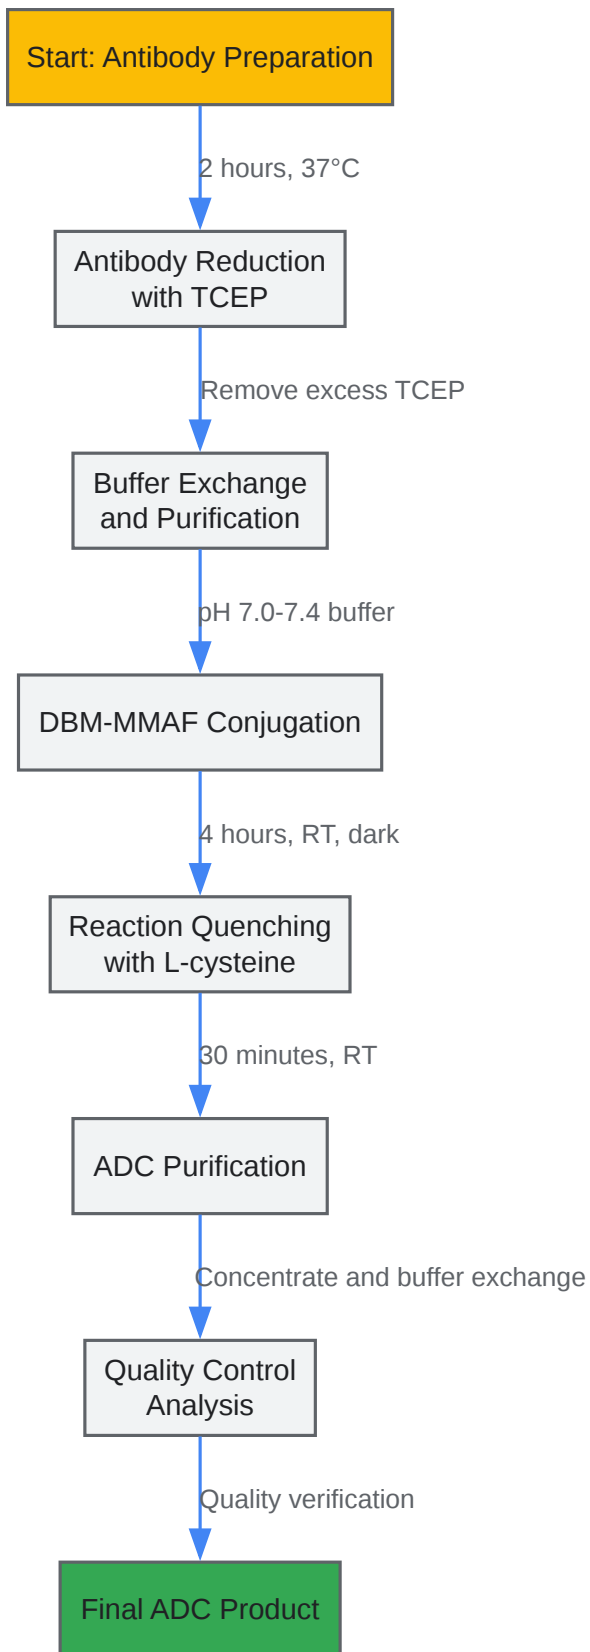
Start: Antibody Preparation

2 hours, 37°C

Antibody Reduction with TCEP

Remove excess TCEP

Buffer Exchange and Purification

pH 7.0-7.4 buffer

DBM-MMAF Conjugation

4 hours, RT, dark

Reaction Quenching with L-cysteine

30 minutes, RT

ADC Purification

Concentrate and buffer exchange

Quality Control Analysis

Quality verification

Final ADC Product